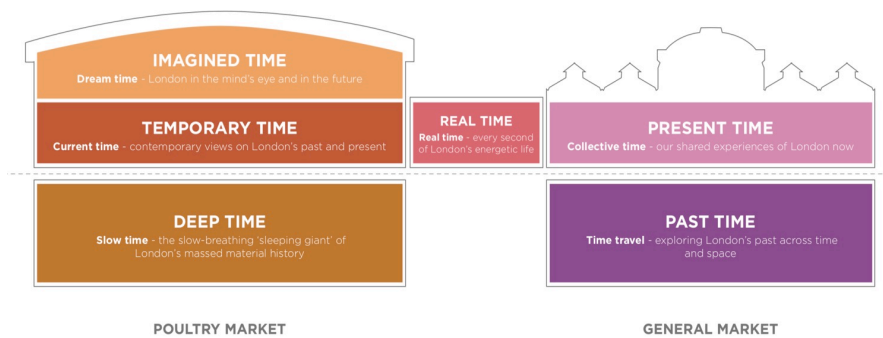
IMAGINED TIME
Dream time - London in the mind's eye and in the future

TEMPORARY TIME
Current time - contemporary views on London's past and present

REAL TIME
Real time - every second of London's energetic life

PRESENT TIME
Collective time - our shared experiences of London now

DEEP TIME
Slow time - the slow-breathing 'sleeping giant' of London's massed material history

PAST TIME
Time travel - exploring London's past across time and space

POULTRY MARKET

GENERAL MARKET